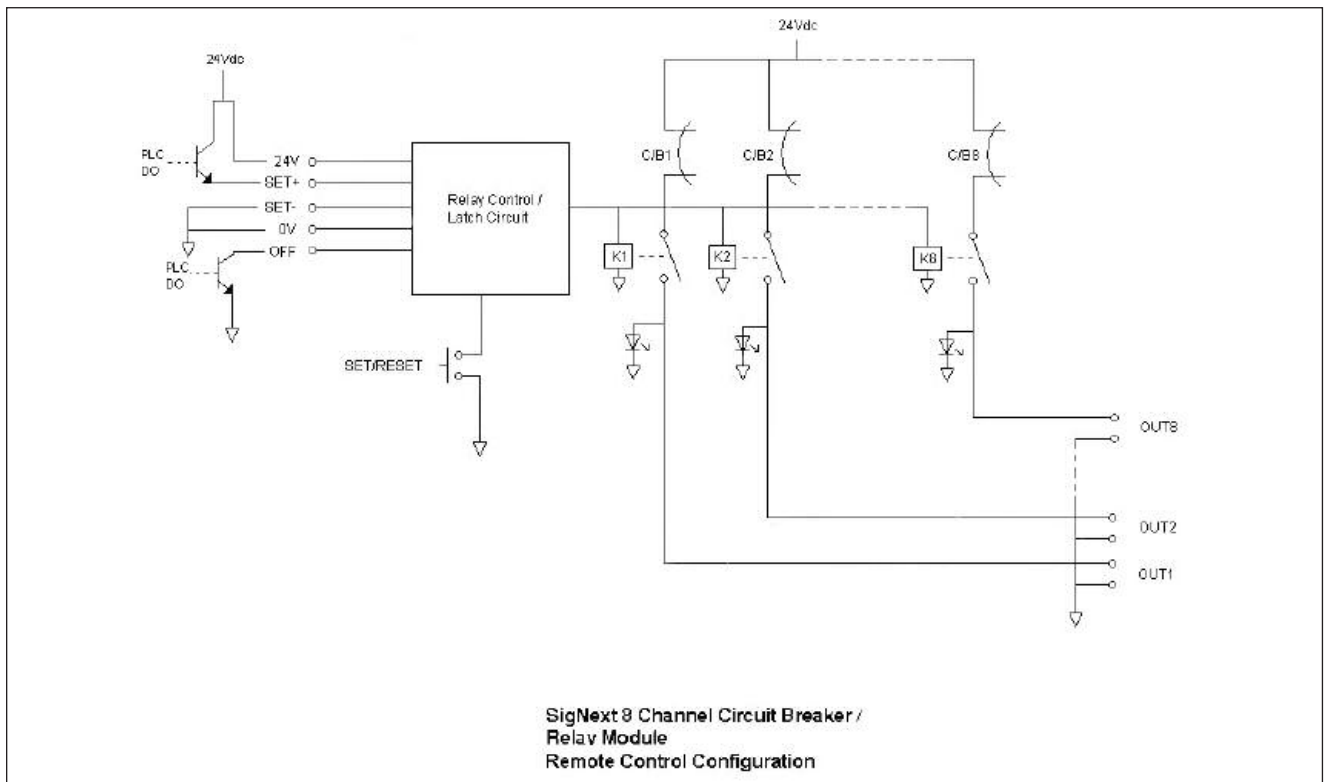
24Vdc

24Vdc

PLC DO

24V

SET+

SET-

0V

OFF

PLC DO

Relay Control / Latch Circuit

SET/RESET

C/B1

C/B2

C/B8

K1

K2

K8

OUT8

OUT2

OUT1

SigNext 8 Channel Circuit Breaker / Relay Module
Remote Control Configuration